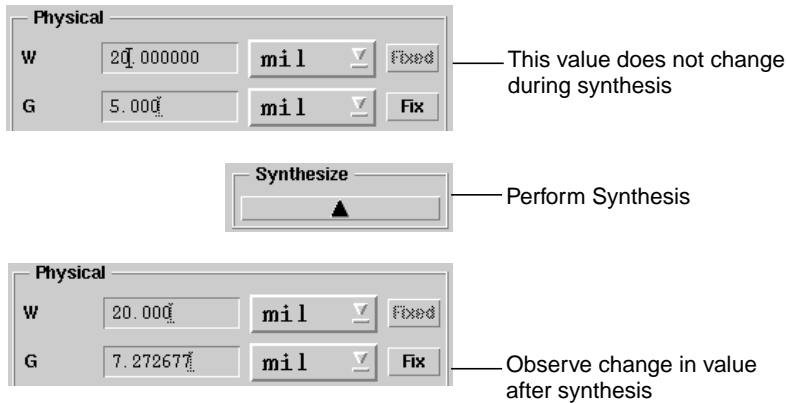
Physical

W 20.000000 mil Fixed

G 5.000 mil Fix

This value does not change during synthesis

Synthesize

▲

Perform Synthesis

Physical

W 20.000 mil Fixed

G 7.272677 mil Fix

Observe change in value after synthesis